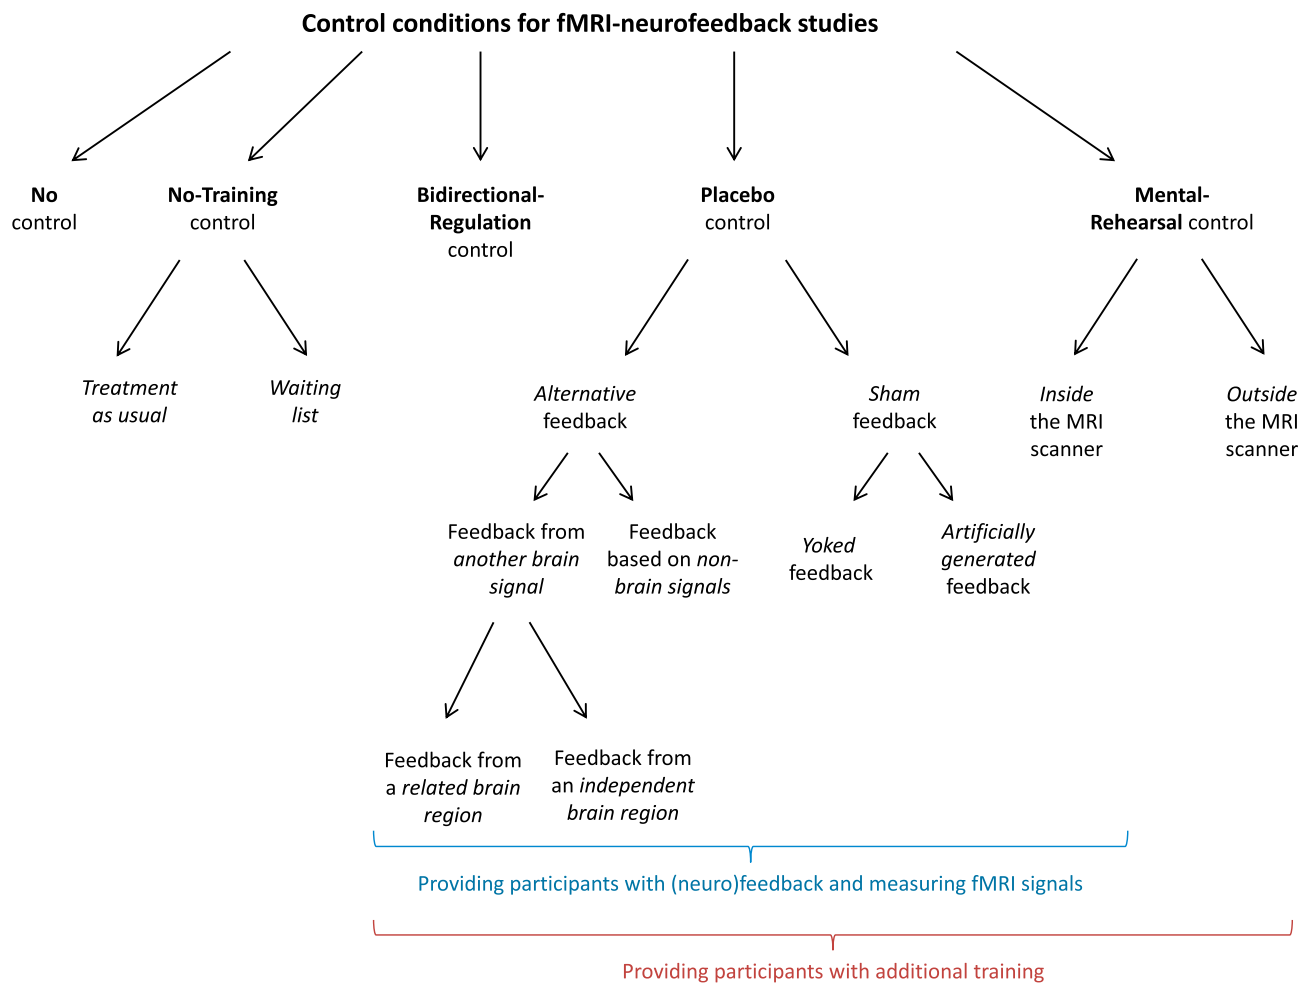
Control conditions for fMRI-neurofeedback studies

No control

No-Training control

Bidirectional-Regulation control

Placebo control

Mental-Rehearsal control

Treatment as usual

Waiting list

Alternative feedback

Sham feedback

Inside the MRI scanner

Outside the MRI scanner

Feedback from another brain signal

Feedback based on non-brain signals

Yoked feedback

Artificially generated feedback

Feedback from a related brain region

Feedback from an independent brain region

Providing participants with (neuro)feedback and measuring fMRI signals

Providing participants with additional training